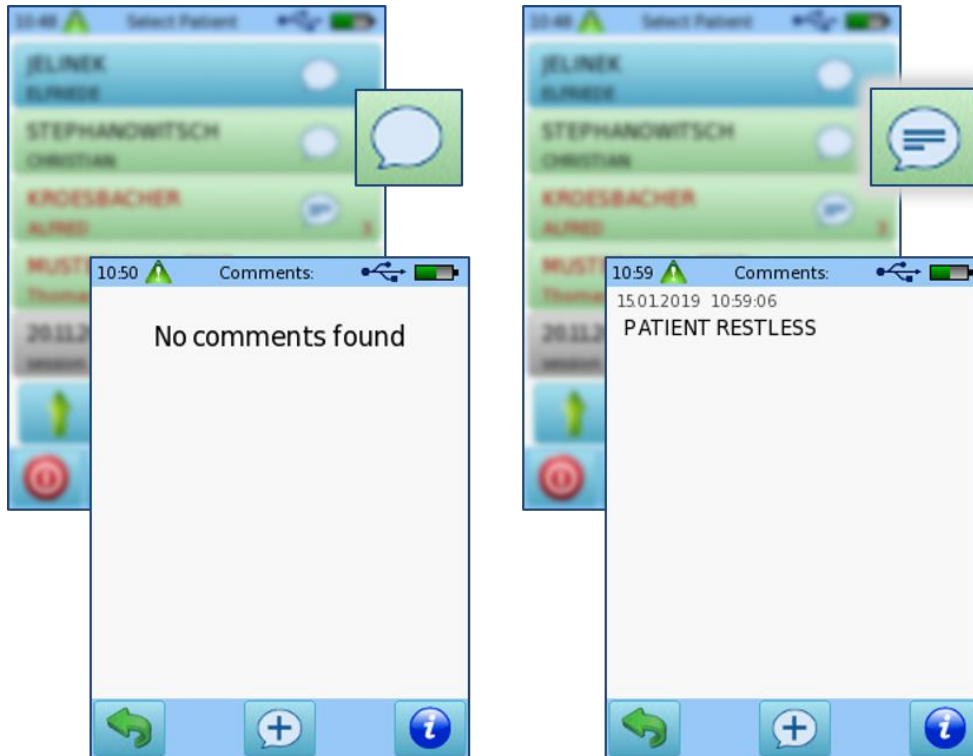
10:48 Select Patient

JELINEK
ELFRIEDE

STEPHANOWITSCH
CHRISTIAN

KROESBACHER
ALFRED

MUST
Thomas

20.11.2

10:50 Comments:

No comments found

10:48 Select Patient

JELINEK
ELFRIEDE

STEPHANOWITSCH
CHRISTIAN

KROESBACHER
ALFRED

MUST
Thomas

20.11.2

10:59 Comments:

15.01.2019 10:59:06
PATIENT RESTLESS